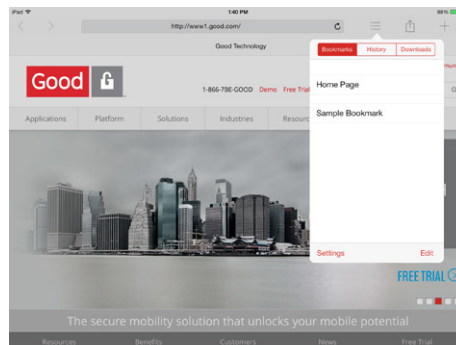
iPad
1:40 PM
98%
http://www1.good.com/
Good Technology
Bookmarks History Downloads
Good
1-866-7BE-GOOD Demo Free Trial
Applications Platform Solutions Industries Resour
Home Page
Sample Bookmark
Settings Edit
FREE TRIAL
The secure mobility solution that unlocks your mobile potential
Resources Benefits Customers News Free Trial